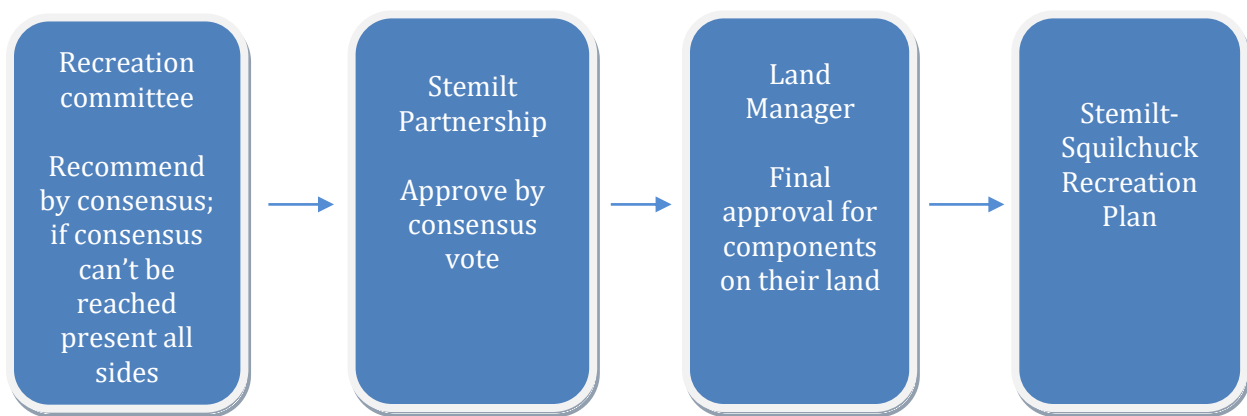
Recreation committee

Recommend by consensus; if consensus can't be reached present all sides

Stemilt Partnership

Approve by consensus vote

Land Manager

Final approval for components on their land

Stemilt-Squilchuck Recreation Plan